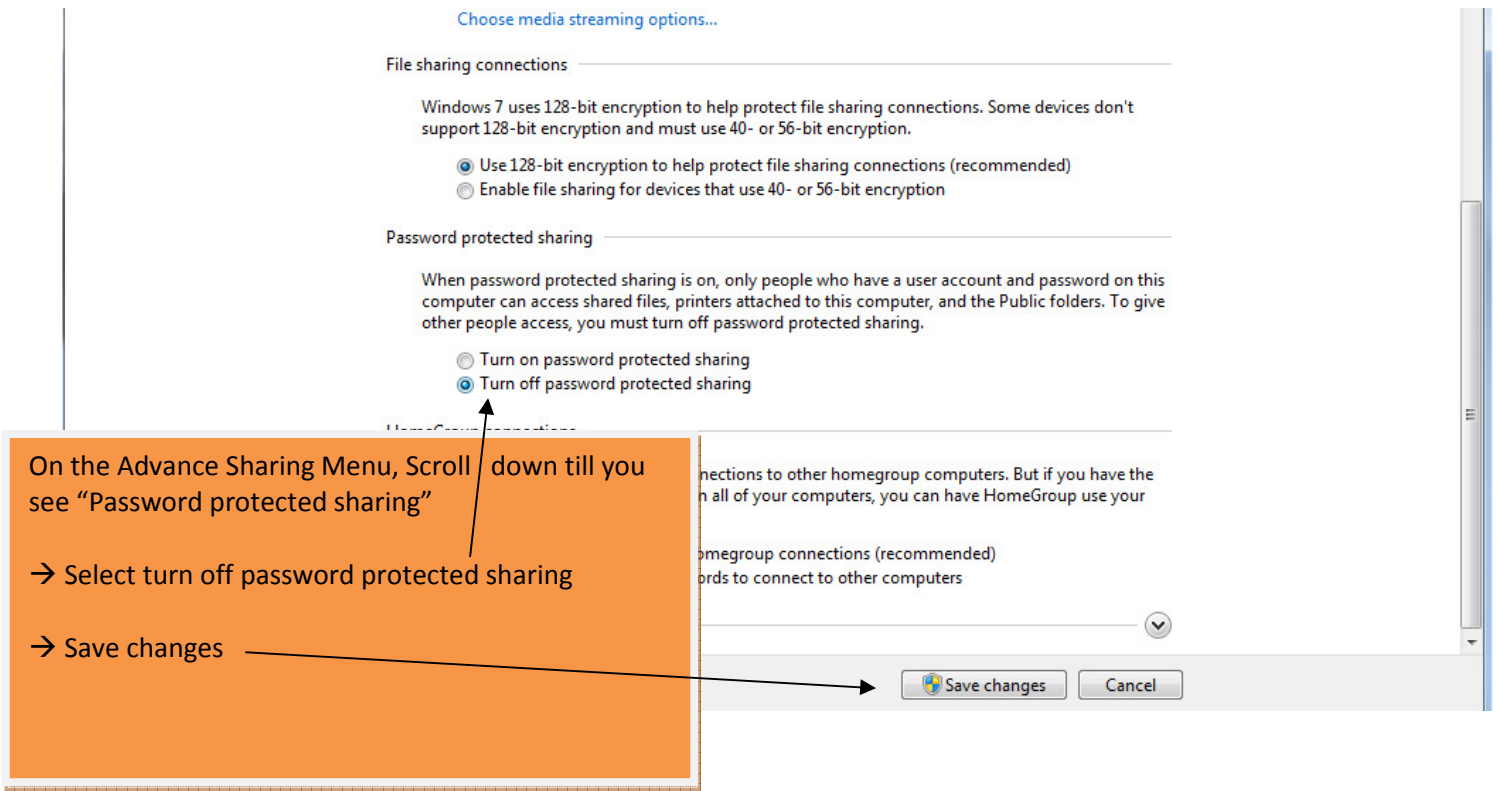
Choose media streaming options...

File sharing connections

Windows 7 uses 128-bit encryption to help protect file sharing connections. Some devices don't support 128-bit encryption and must use 40- or 56-bit encryption.

Use 128-bit encryption to help protect file sharing connections (recommended)
Enable file sharing for devices that use 40- or 56-bit encryption

Password protected sharing

When password protected sharing is on, only people who have a user account and password on this computer can access shared files, printers attached to this computer, and the Public folders. To give other people access, you must turn off password protected sharing.

Turn on password protected sharing
Turn off password protected sharing

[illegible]

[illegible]nections to other homegroup computers. But if you have the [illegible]n all of your computers, you can have HomeGroup use your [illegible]

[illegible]omegroup connections (recommended)
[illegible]ords to connect to other computers

On the Advance Sharing Menu, Scroll down till you see “Password protected sharing”

→ Select turn off password protected sharing

→ Save changes

Save changes
Cancel